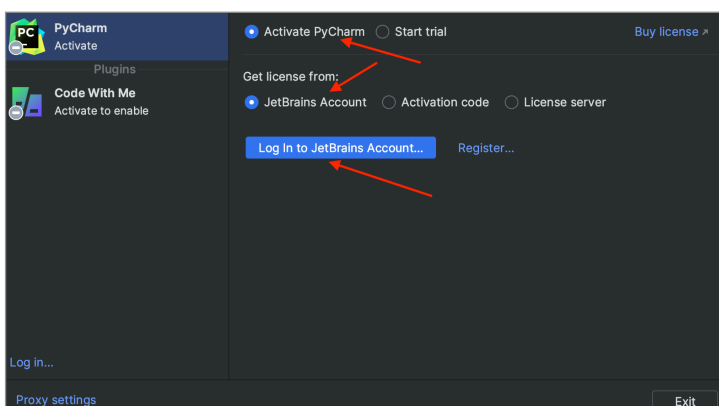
PC

PyCharm
Activate

Plugins

Code With Me
Activate to enable

Log in...

Activate PyCharm

Start trial

Buy license ↗

Get license from:

JetBrains Account

Activation code

License server

Log In to JetBrains Account...

Register...

Proxy settings

Exit